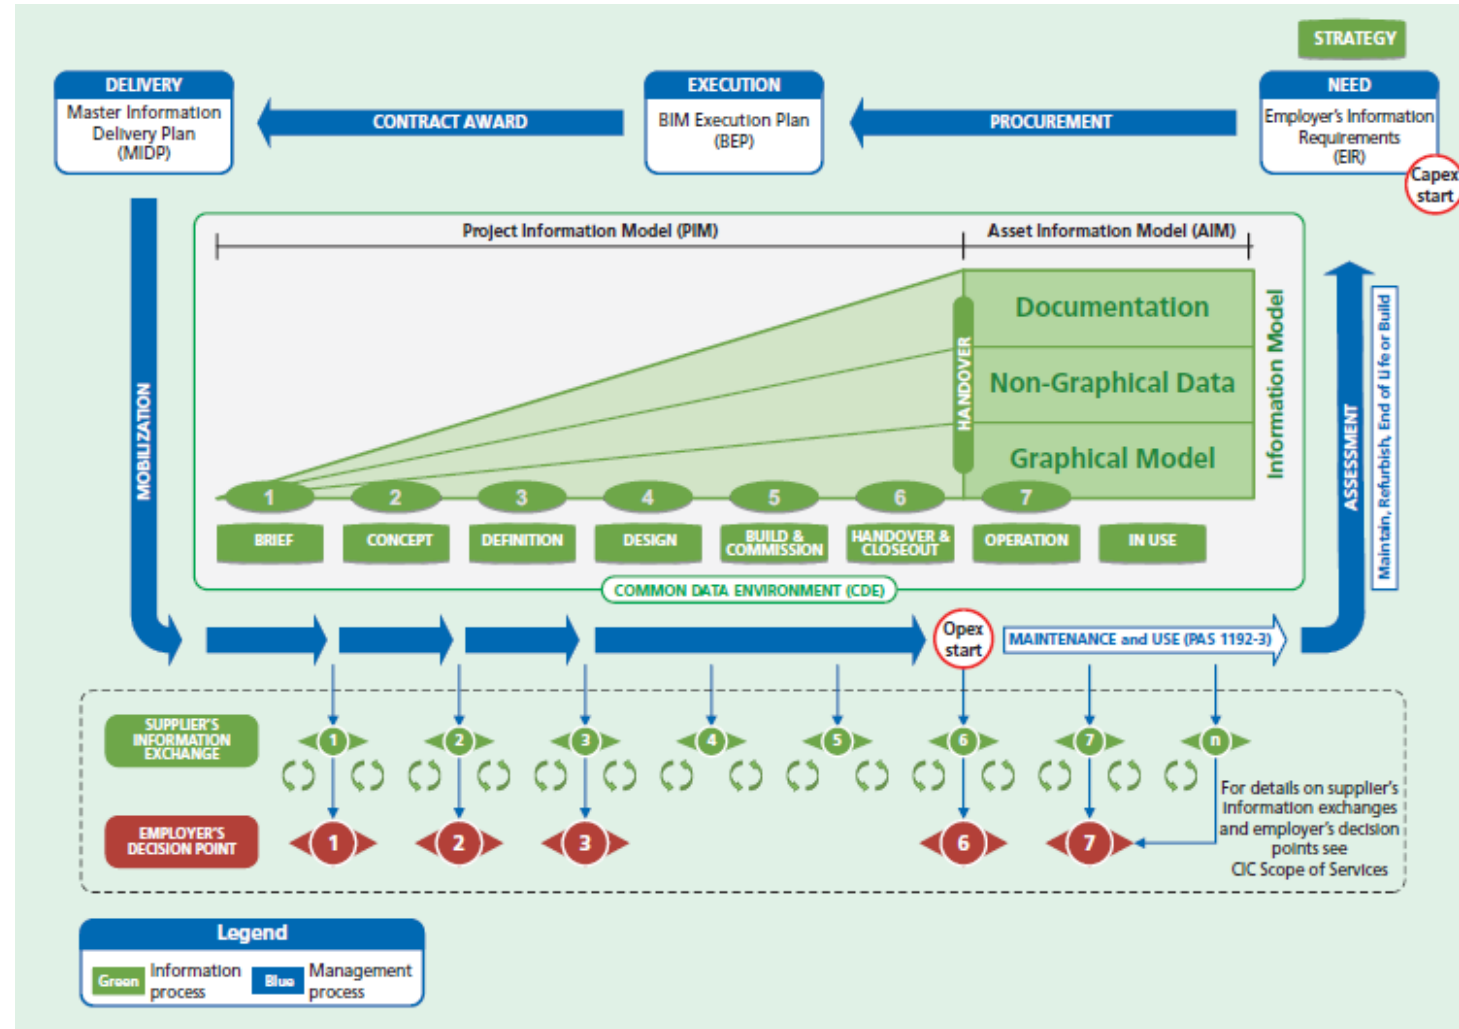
STRATEGY

DELIVERY
Master Information Delivery Plan (MIDP)

CONTRACT AWARD

EXECUTION
BIM Execution Plan (BEP)

PROCUREMENT

NEED
Employer's Information Requirements (EIR)

Capex start

Project Information Model (PIM)

Asset Information Model (AIM)

Documentation
Non-Graphical Data
Graphical Model

HANDOVER

Information Model

MOBILIZATION

ASSESSMENT

Maintain, Refurbish, End of Life or Build

1 2 3 4 5 6 7

BRIEF
CONCEPT
DEFINITION
DESIGN
BUILD & COMMISSION
HANDOVER & CLOSEOUT
OPERATION
IN USE

COMMON DATA ENVIRONMENT (CDE)

Opex start

MAINTENANCE and USE (PAS 1192-3)

SUPPLIER'S INFORMATION EXCHANGE

1 2 3 4 5 6 7 n

EMPLOYER'S DECISION POINT

1 2 3 6 7

For details on supplier's information exchanges and employer's decision points see CIC Scope of Services

Legend
Green Information process
Blue Management process